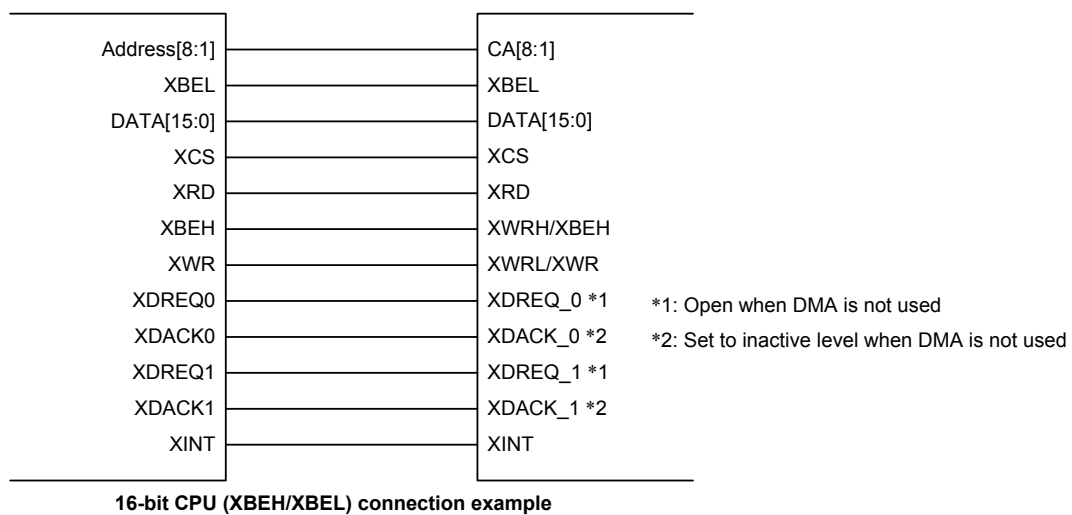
Address[8:1]
XBEL
DATA[15:0]
XCS
XRD
XBEH
XWR
XDREQ0
XDACK0
XDREQ1
XDACK1
XINT

CA[8:1]
XBEL
DATA[15:0]
XCS
XRD
XWRH/XBEH
XWRL/XWR
XDREQ_0 *1
XDACK_0 *2
XDREQ_1 *1
XDACK_1 *2
XINT

*1: Open when DMA is not used
*2: Set to inactive level when DMA is not used

16-bit CPU (XBEH/XBEL) connection example